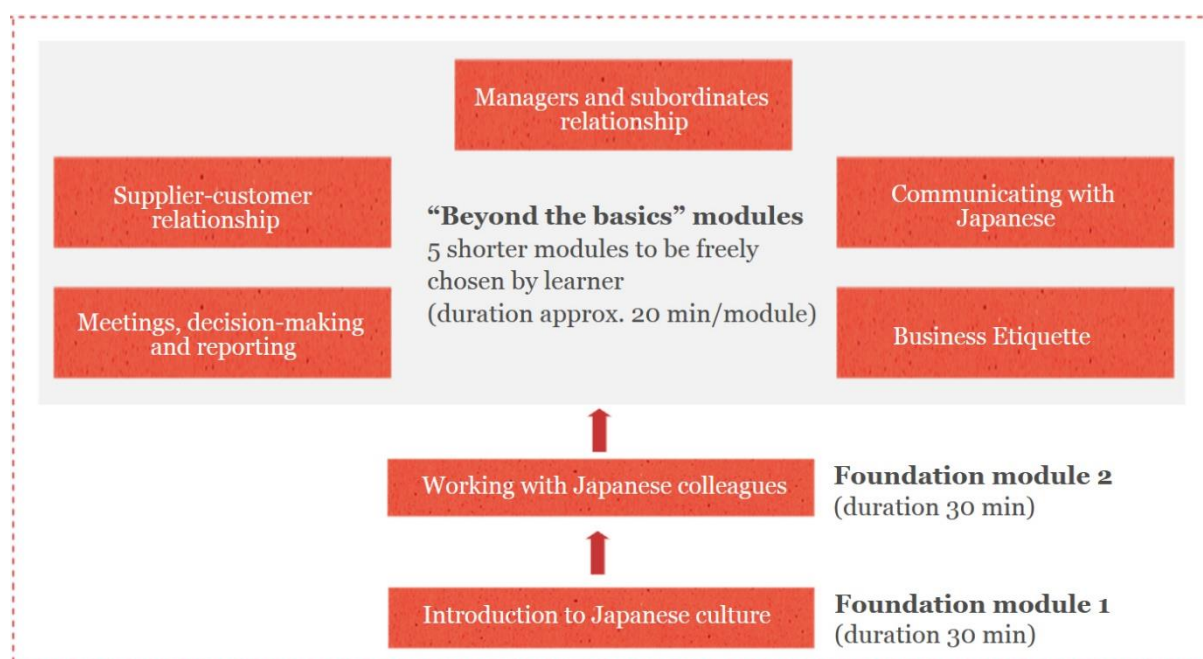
Managers and subordinates relationship

Supplier-customer relationship

"Beyond the basics" modules
5 shorter modules to be freely chosen by learner
(duration approx. 20 min/module)

Communicating with Japanese

Meetings, decision-making and reporting

Business Etiquette

Working with Japanese colleagues

Foundation module 2
(duration 30 min

Introduction to Japanese culture

Foundation module 1
(duration 30 min